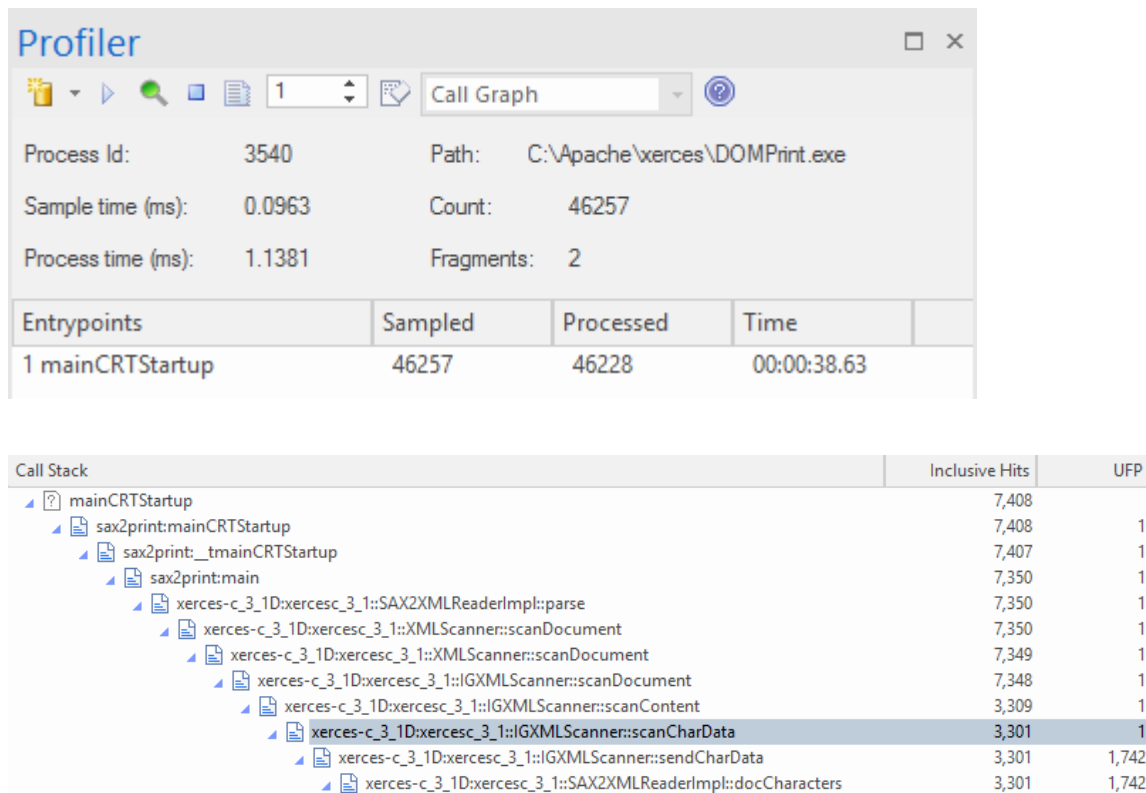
Profiler

1

Call Graph

Process Id: 3540

Path: C:\Apache\xerces\DOMPrint.exe

Sample time (ms): 0.0963

Count: 46257

Process time (ms): 1.1381

Fragments: 2

| Entrypoints | Sampled | Processed | Time |
|---|---|---|---|
| 1 mainCRTStartup | 46257 | 46228 | 00:00:38.63 |

| Call Stack | Inclusive Hits | UFP |
|---|---|---|
| mainCRTStartup | 7,408 | |
| sax2print:mainCRTStartup | 7,408 | 1 |
| sax2print:__tmainCRTStartup | 7,407 | 1 |
| sax2print:main | 7,350 | 1 |
| xerces-c_3_1D:xercesc_3_1::SAX2XMLReaderImpl::parse | 7,350 | 1 |
| xerces-c_3_1D:xercesc_3_1::XMLScanner::scanDocument | 7,350 | 1 |
| xerces-c_3_1D:xercesc_3_1::XMLScanner::scanDocument | 7,349 | 1 |
| xerces-c_3_1D:xercesc_3_1::IGXMLScanner::scanDocument | 7,348 | 1 |
| xerces-c_3_1D:xercesc_3_1::IGXMLScanner::scanContent | 3,309 | 1 |
| xerces-c_3_1D:xercesc_3_1::IGXMLScanner::scanCharData | 3,301 | 1 |
| xerces-c_3_1D:xercesc_3_1::IGXMLScanner::sendCharData | 3,301 | 1,742 |
| xerces-c_3_1D:xercesc_3_1::SAX2XMLReaderImpl::docCharacters | 3,301 | 1,742 |